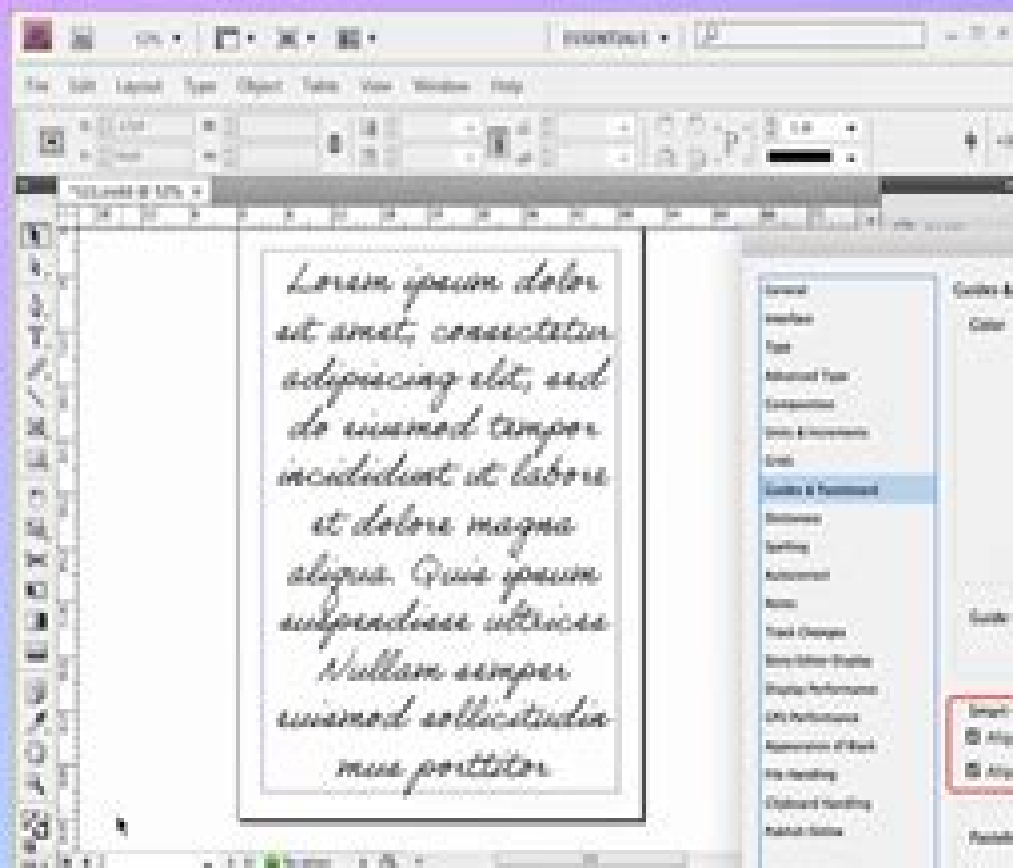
ESSENTIALS ▾

File Edit Layout Type Object Table View Window Help

Lorem ipsum dolor sit amet, consectetur adipiscing elit, sed do eiusmod tempor incididunt ut labore et dolore magna aliqua. Quis ipsum suspendisse ultrices Nullam semper eiusmod sollicitudin mus porttitor

General
Interface
Type
Advanced Type
Composition
Units & Increments
Grids
Guides & Pasteboard
Dictionary
Spelling
Autocorrect
Notes
Track Changes
Story Editor Display
Display Performance
GPU Performance
Appearance of Black
File Handling
Clipboard Handling
Publish Online

Guides &
Color
Guide
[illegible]
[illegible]
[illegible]
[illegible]